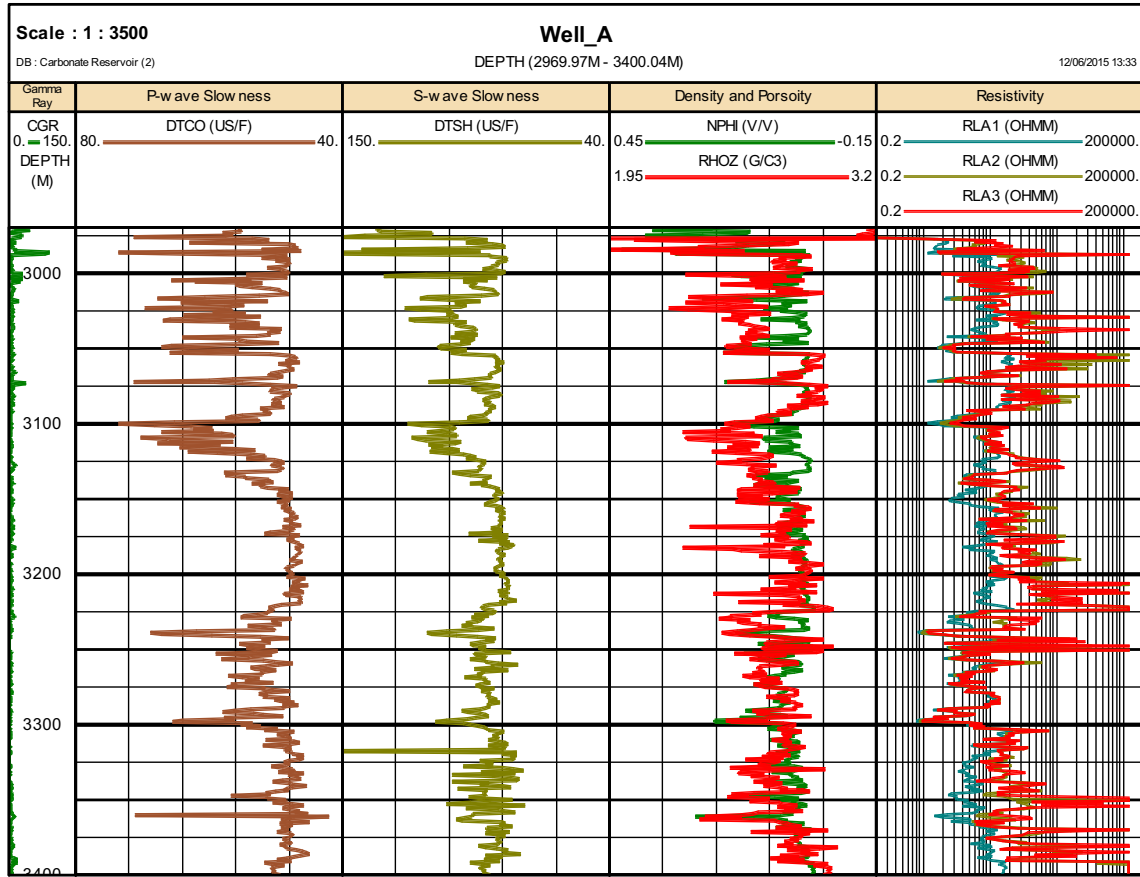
Scale : 1 : 3500

Well_A

DB : Carbonate Reservoir (2)

DEPTH (2969.97M - 3400.04M)

12/06/2015 13:33

Gamma Ray

P-wave Slowness

S-wave Slowness

Density and Porsoity

Resistivity

CGR
0. 150.
DEPTH
(M)

DTCO (US/F)
80. 40.

DTSH (US/F)
150. 40.

NPHI (V/V)
0.45 -0.15
RHOZ (G/C3)
1.95 3.2

RLA1 (OHMM)
0.2 200000.
RLA2 (OHMM)
0.2 200000.
RLA3 (OHMM)
0.2 200000.

3000

3100

3200

3300

3400